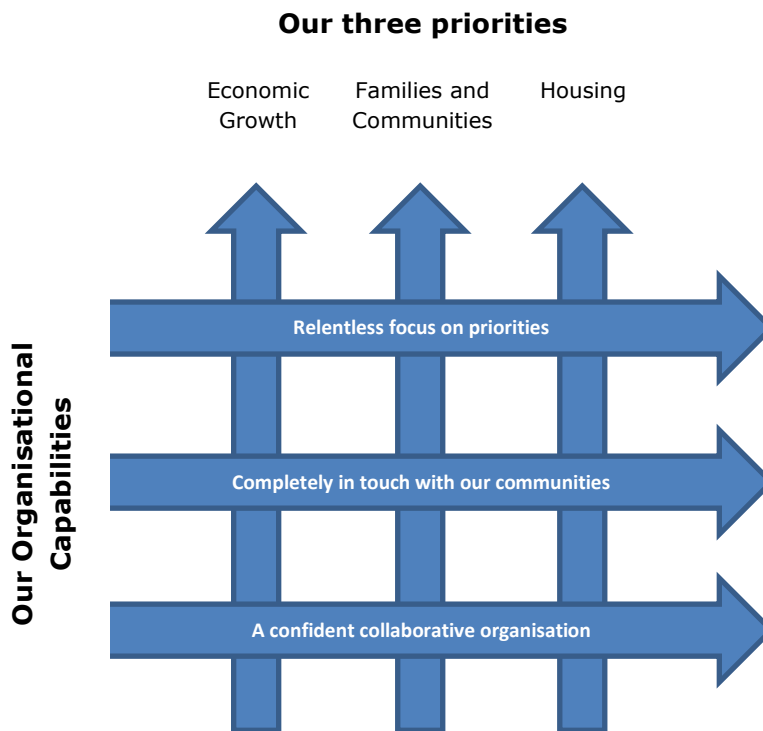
Our three priorities

Economic Growth

Families and Communities

Housing

Our Organisational Capabilities

Relentless focus on priorities

Completely in touch with our communities

A confident collaborative organisation